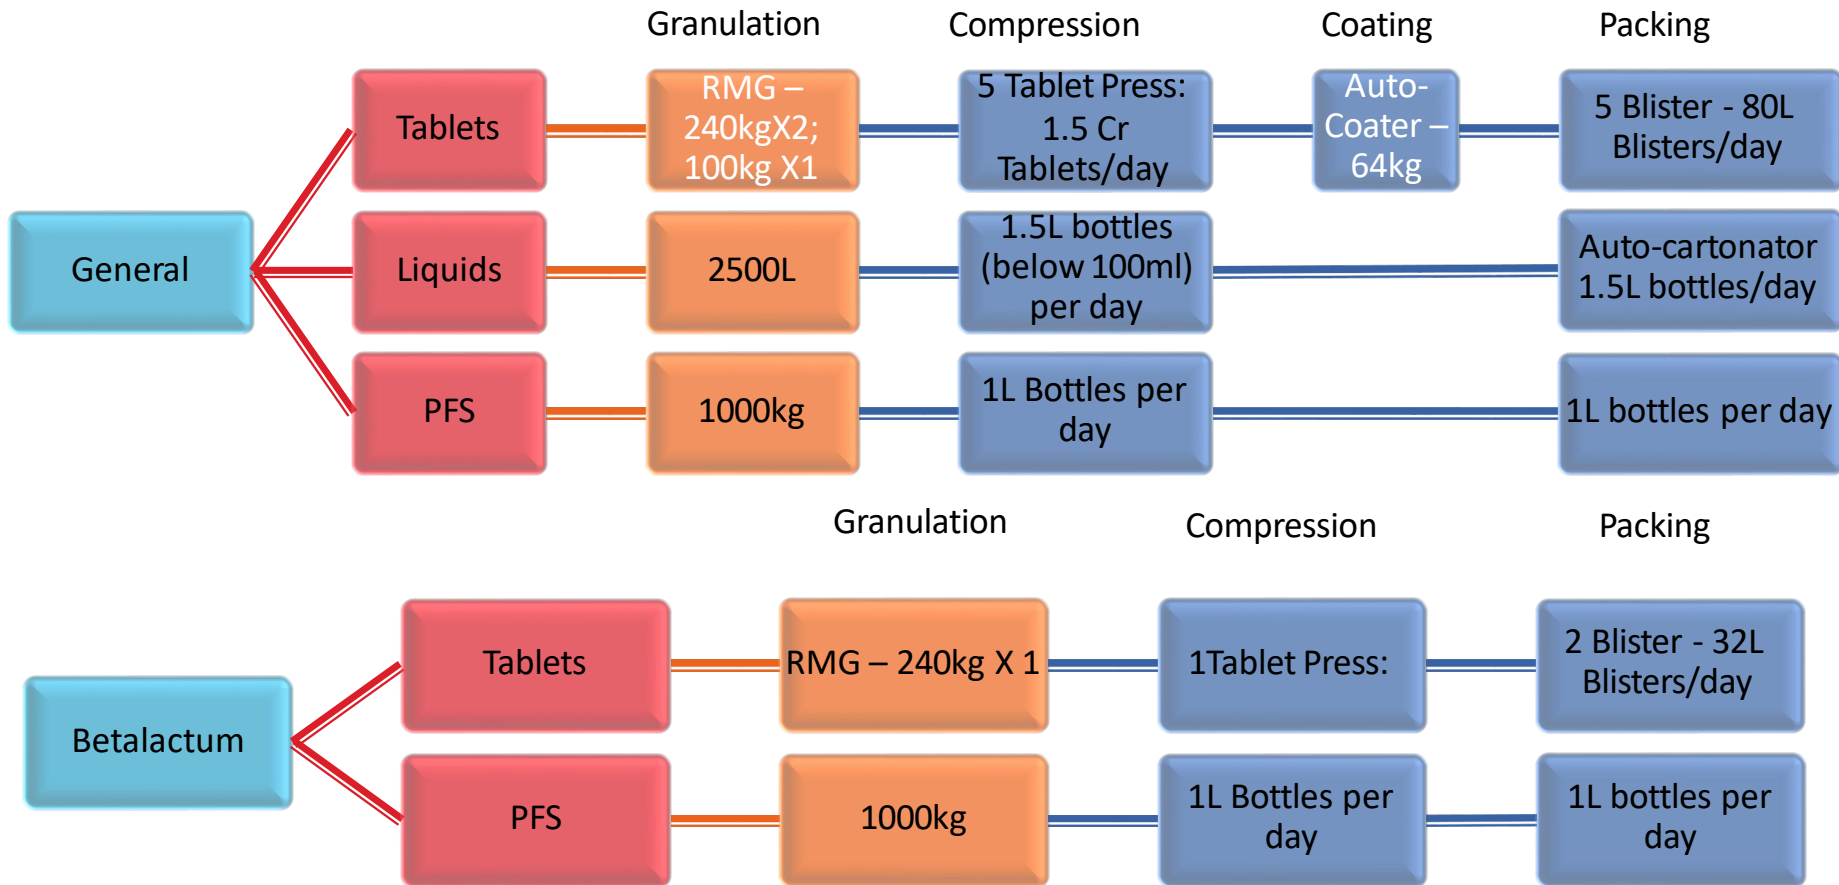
Granulation Compression Coating Packing

General

Tablets

RMG – 240kgX2; 100kg X1

5 Tablet Press: 1.5 Cr Tablets/day

Auto-Coater – 64kg

5 Blister - 80L Blisters/day

Liquids

2500L

1.5L bottles (below 100ml) per day

Auto-cartonator 1.5L bottles/day

PFS

1000kg

1L Bottles per day

1L bottles per day

Granulation Compression Packing

Betalactum

Tablets

RMG – 240kg X 1

1Tablet Press:

2 Blister - 32L Blisters/day

PFS

1000kg

1L Bottles per day

1L bottles per day